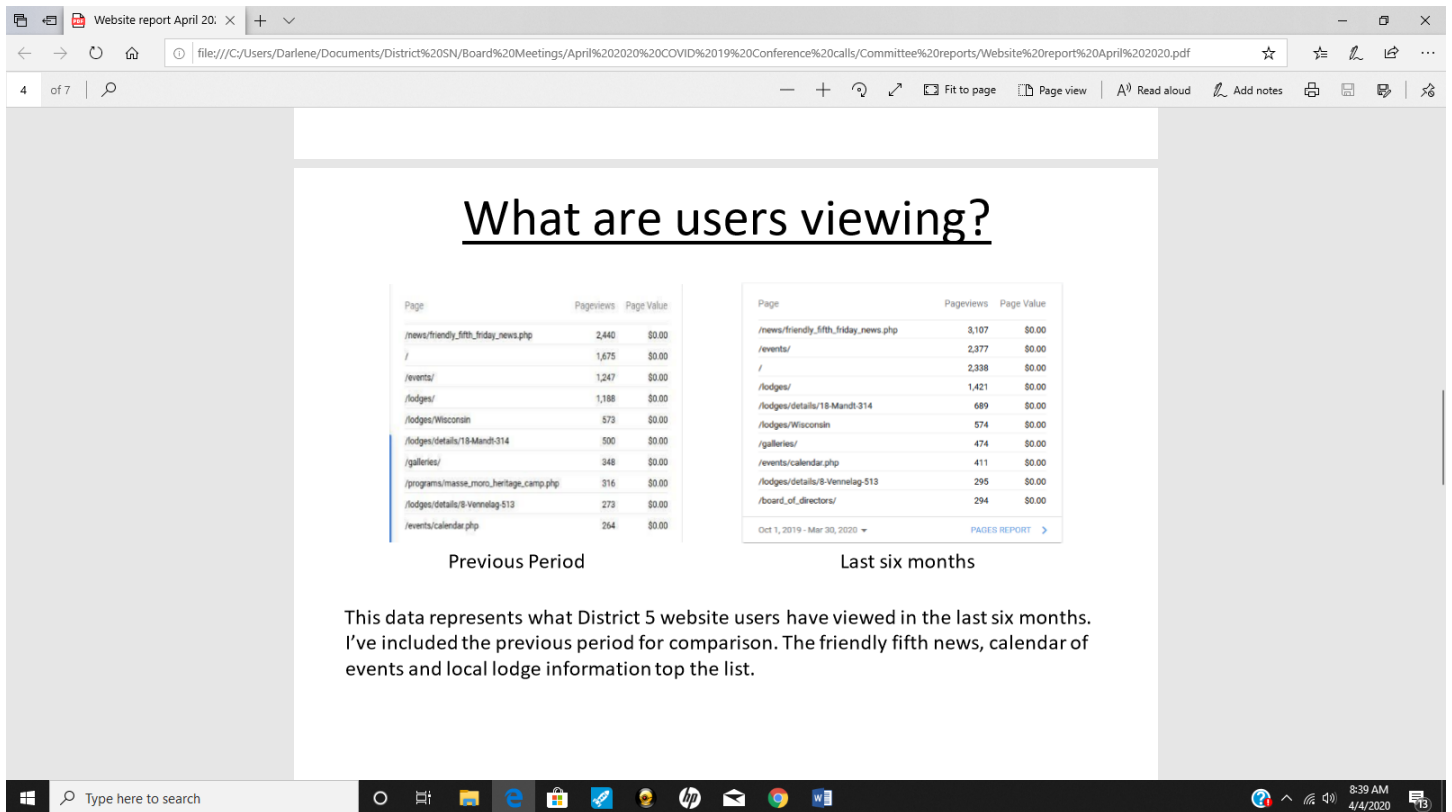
Website report April 20:

file:///C:/Users/Darlene/Documents/District%20SN/Board%20Meetings/April%202020%20COVID%2019%20Conference%20calls/Committee%20reports/Website%20report%20April%202020.pdf

4 of 7

Fit to page Page view Read aloud Add notes

What are users viewing?

| Page | Pageviews | Page Value |
|---|---|---|
| /news/friendly_fifth_friday_news.php | 2,440 | $0.00 |
| / | 1,675 | $0.00 |
| /events/ | 1,247 | $0.00 |
| /lodges/ | 1,188 | $0.00 |
| /lodges/Wisconsin | 573 | $0.00 |
| /lodges/details/18-Mandt-314 | 500 | $0.00 |
| /galleries/ | 348 | $0.00 |
| /programs/masse_moro_heritage_camp.php | 316 | $0.00 |
| /lodges/details/8-Vennelag-513 | 273 | $0.00 |
| /events/calendar.php | 264 | $0.00 |

Previous Period

| Page | Pageviews | Page Value |
|---|---|---|
| /news/friendly_fifth_friday_news.php | 3,107 | $0.00 |
| /events/ | 2,377 | $0.00 |
| / | 2,338 | $0.00 |
| /lodges/ | 1,421 | $0.00 |
| /lodges/details/18-Mandt-314 | 689 | $0.00 |
| /lodges/Wisconsin | 574 | $0.00 |
| /galleries/ | 474 | $0.00 |
| /events/calendar.php | 411 | $0.00 |
| /lodges/details/8-Vennelag-513 | 295 | $0.00 |
| /board_of_directors/ | 294 | $0.00 |

Oct 1, 2019 - Mar 30, 2020 PAGES REPORT

Last six months

This data represents what District 5 website users have viewed in the last six months. I've included the previous period for comparison. The friendly fifth news, calendar of events and local lodge information top the list.

Type here to search

8:39 AM 4/4/2020 13